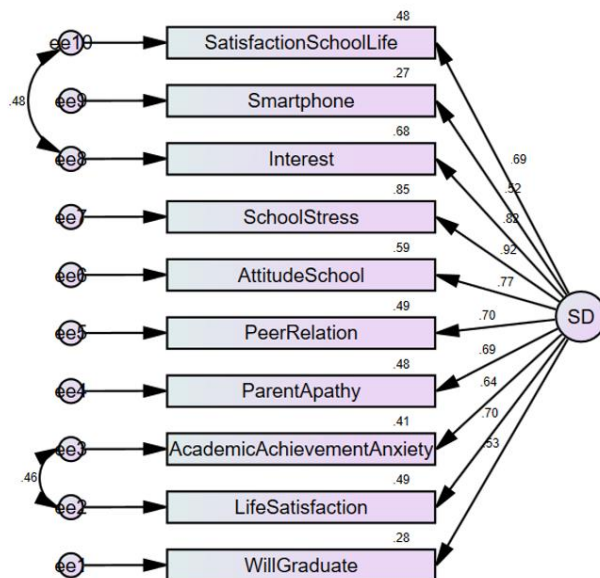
ee10
.48
SatisfactionSchoolLife
ee9
.27
Smartphone
ee8
.68
Interest
ee7
.85
SchoolStress
ee6
.59
AttitudeSchool
ee5
.49
PeerRelation
ee4
.48
ParentApathy
ee3
.46
.41
AcademicAchievementAnxiety
ee2
.49
LifeSatisfaction
ee1
.28
WillGraduate
.69
.52
.82
.92
.77
.70
.69
.64
.70
.53
SD